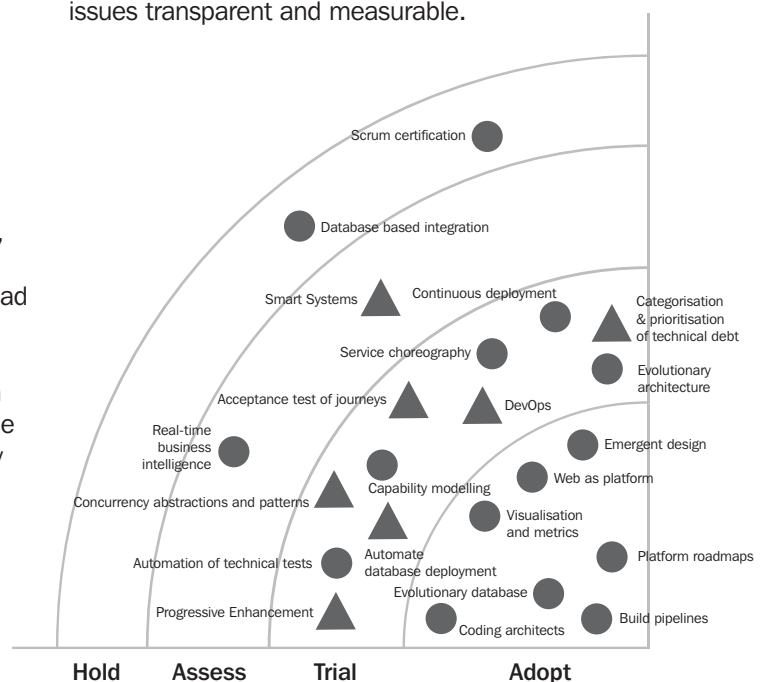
issues transparent and measurable.

y

ad

n
e
y

Scrum certification

Database based integration

Smart Systems

Continuous deployment

Categorisation & prioritisation of technical debt

Service choreography

Evolutionary architecture

Acceptance test of journeys

DevOps

Real-time business intelligence

Emergent design

Web as platform

Capability modelling

Concurrency abstractions and patterns

Visualisation and metrics

Automation of technical tests

Automate database deployment

Platform roadmaps

Evolutionary database

Progressive Enhancement

Build pipelines

Coding architects

Hold

Assess

Trial

Adopt